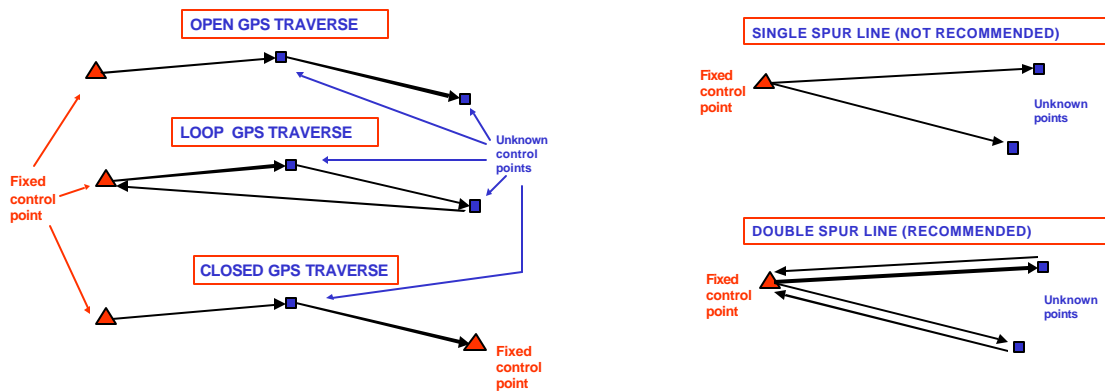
OPEN GPS TRAVERSE

LOOP GPS TRAVERSE

Unknown control points

Fixed control point

CLOSED GPS TRAVERSE

Fixed control point

SINGLE SPUR LINE (NOT RECOMMENDED)

Fixed control point

Unknown points

DOUBLE SPUR LINE (RECOMMENDED)

Fixed control point

Unknown points